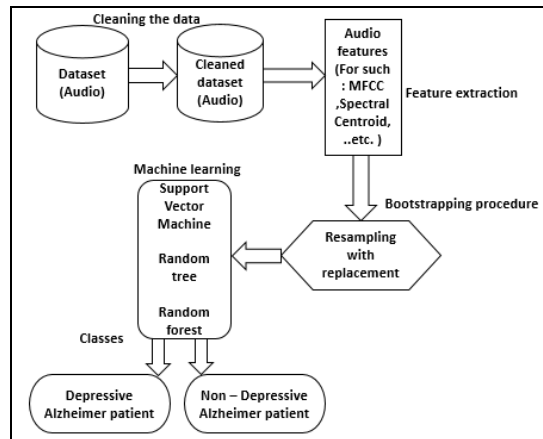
Cleaning the data

Dataset (Audio)

Cleaned dataset (Audio)

Audio features (For such : MFCC ,Spectral Centroid, ..etc. )

Feature extraction

Bootstrapping procedure

Machine learning

Support Vector Machine

Random tree

Random forest

Resampling with replacement

Classes

Depressive Alzheimer patient

Non – Depressive Alzheimer patient